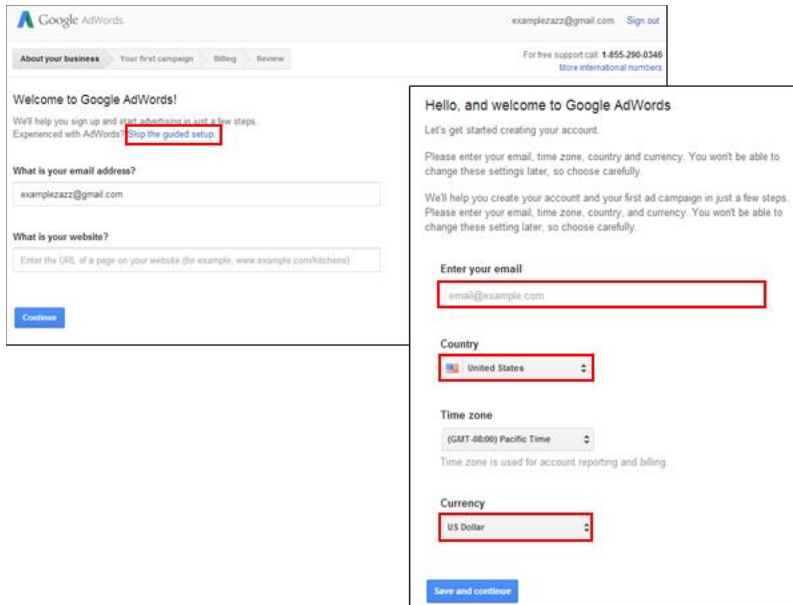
Google AdWords

examplezazz@gmail.com Sign out

About your business Your first campaign Billing Review

For free support call: 1-855-290-0346
More international numbers

Welcome to Google AdWords!

We'll help you sign up and start advertising in just a few steps. Experienced with AdWords? Skip the guided setup.

What is your email address?

examplezazz@gmail.com

What is your website?

Enter the URL of a page on your website (for example, www.example.com/kitchens)

Continue

Hello, and welcome to Google AdWords

Let's get started creating your account.

Please enter your email, time zone, country and currency. You won't be able to change these settings later, so choose carefully.

We'll help you create your account and your first ad campaign in just a few steps. Please enter your email, time zone, country, and currency. You won't be able to change these setting later, so choose carefully.

Enter your email

email@example.com

Country

United States

Time zone

(GMT-08:00) Pacific Time

Time zone is used for account reporting and billing.

Currency

US Dollar

Save and continue